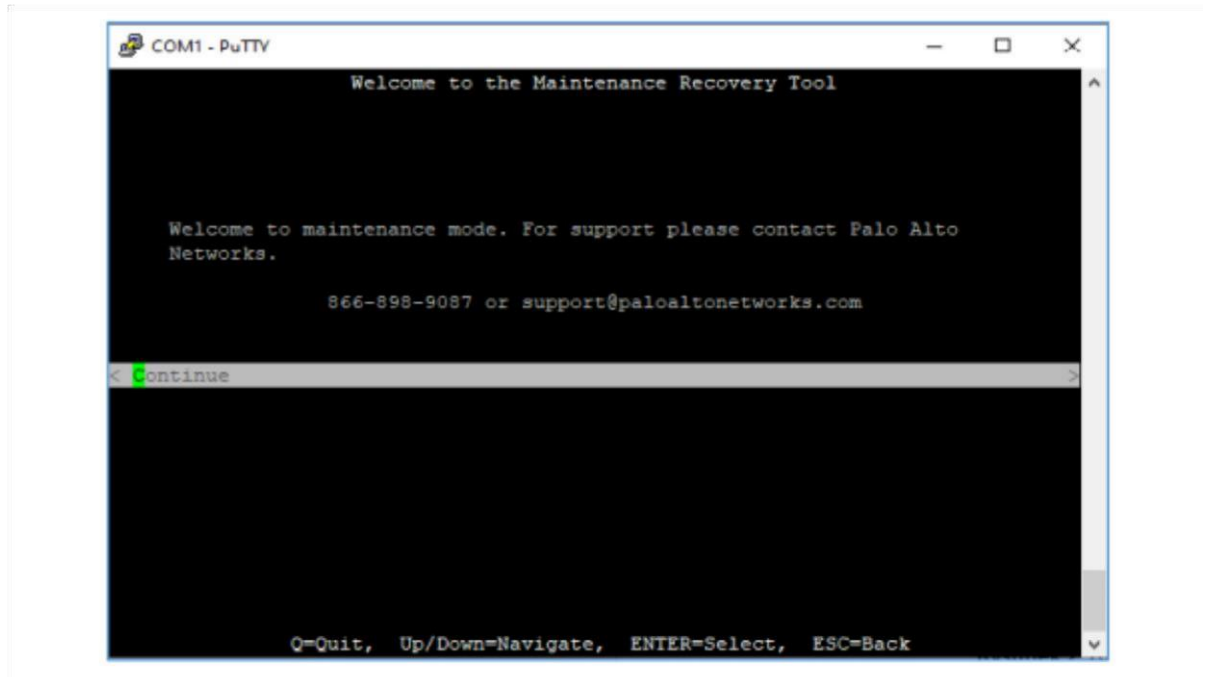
COM1 - PuTTY

Welcome to the Maintenance Recovery Tool

Welcome to maintenance mode. For support please contact Palo Alto Networks.

866-898-9087 or support@paloaltonetworks.com

< Continue >

Q=Quit, Up/Down=Navigate, ENTER=Select, ESC=Back